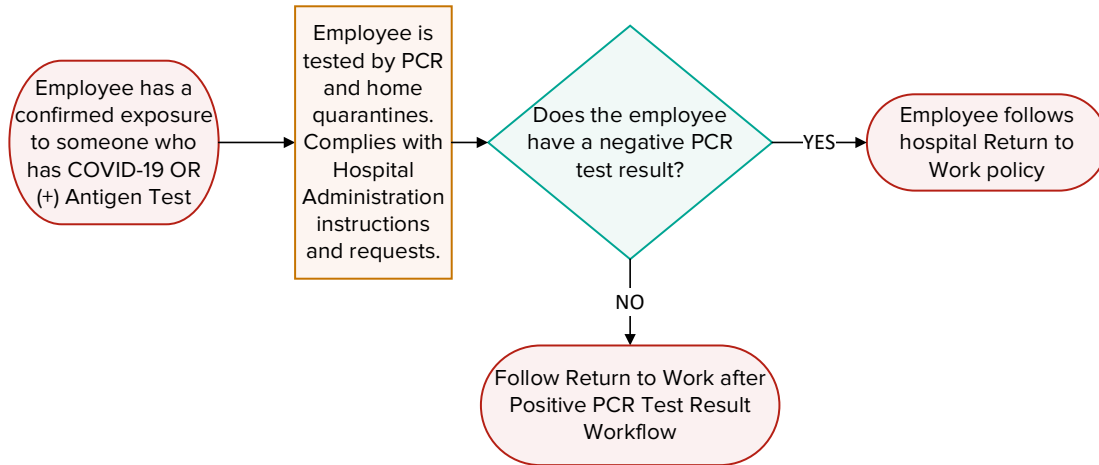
Employee has a confirmed exposure to someone who has COVID-19 OR (+) Antigen Test

Employee is tested by PCR and home quarantines. Complies with Hospital Administration instructions and requests.

Does the employee have a negative PCR test result?

YES

Employee follows hospital Return to Work policy

NO

Follow Return to Work after Positive PCR Test Result Workflow